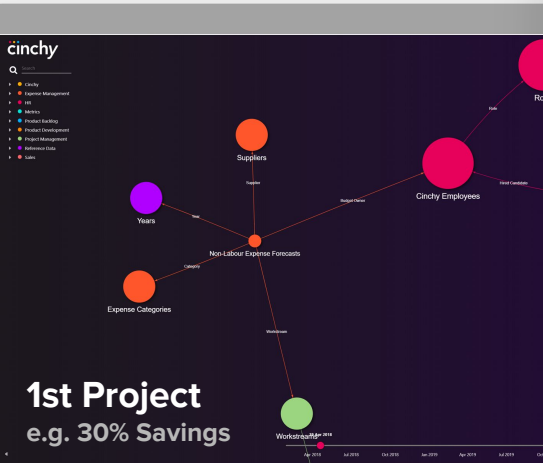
cinchy

Search

Cinchy
Expense Management
HR
Metrics
Product Backlog
Product Development
Project Management
Reference Data
Sales

Ro
Role
Suppliers
Supplier
Cinchy Employees
Hired Candidate
Budget Owner
Years
Year
Non-Labour Expense Forecasts
Category
Expense Categories
Workstream

1st Project
e.g. 30% Savings

Workstreams
Apr 2018
Apr 2018
Jul 2018
Oct 2018
Jan 2019
Apr 2019
Jul 2019
Oct